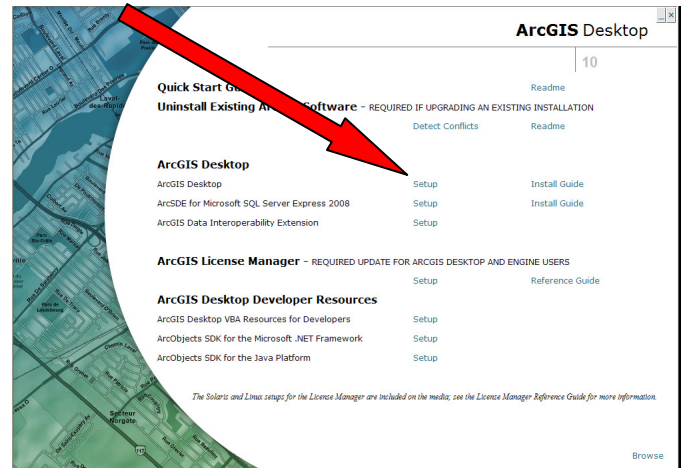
ArcGIS Desktop

10

Quick Start G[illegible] Readme

Uninstall Existing Ar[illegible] Software - REQUIRED IF UPGRADING AN EXISTING INSTALLATION

Detect Conflicts Readme

ArcGIS Desktop

ArcGIS Desktop Setup Install Guide

ArcSDE for Microsoft SQL Server Express 2008 Setup Install Guide

ArcGIS Data Interoperability Extension Setup

ArcGIS License Manager - REQUIRED UPDATE FOR ARCGIS DESKTOP AND ENGINE USERS

Setup Reference Guide

ArcGIS Desktop Developer Resources

ArcGIS Desktop VBA Resources for Developers Setup

ArcObjects SDK for the Microsoft .NET Framework Setup

ArcObjects SDK for the Java Platform Setup

The Solaris and Linux setups for the License Manager are included on the media; see the License Manager Reference Guide for more information.

Browse

Laval-des-Rapides

Secteur Norgate